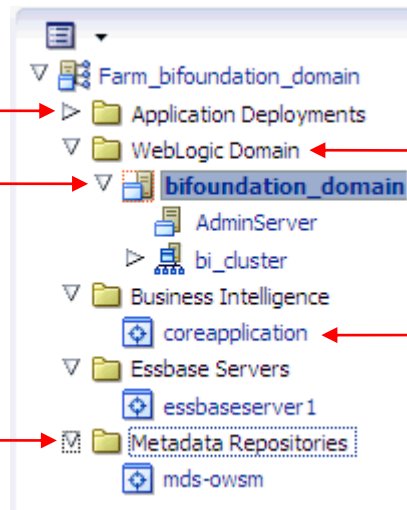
Farm_bifoundation_domain
Application Deployments
WebLogic Domain
bifoundation_domain
AdminServer
bi_cluster
Business Intelligence
coreapplication
Essbase Servers
essbaseserver1
Metadata Repositories
mds-owsm